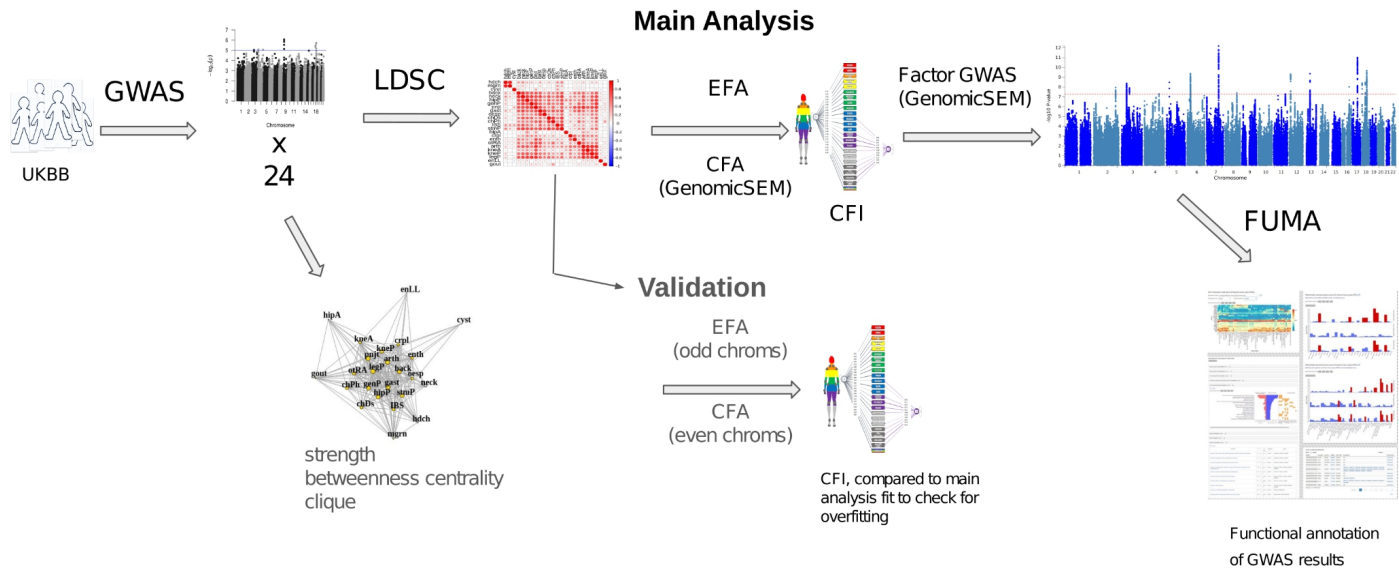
Main Analysis

UKBB

GWAS

x
24

LDSC

EFA

CFA
(GenomicSEM)

CFI

Factor GWAS
(GenomicSEM)

FUMA

Functional annotation of GWAS results

Validation

EFA
(odd chroms)

CFA
(even chroms)

CFI, compared to main analysis fit to check for overfitting

enLL
hipA
cyst
kneA
crpl
kneP
pnjt
arth
enth
otRA
legP
back
nesp
gout
chPh
genP
gast
neck
stmP
hipP
chDs
IBS
hdch
mgrn

strength
betweenness centrality
clique

Chromosome
1 2 3 4 5 6 7 8 9 10 11 12 13 14 15 16 17 18 19 20 21 22